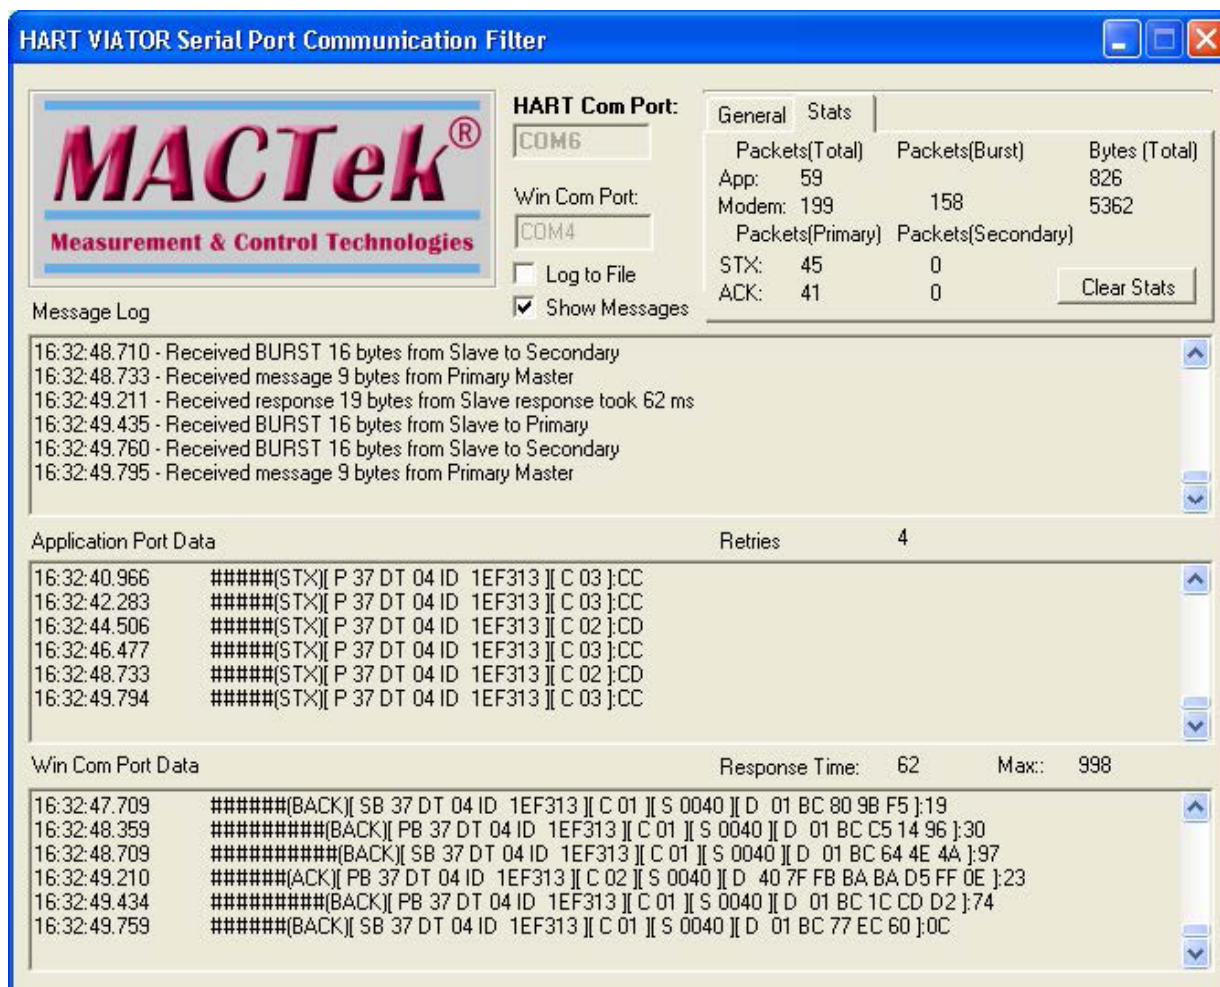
HART VIATOR Serial Port Communication Filter

MACTek®
Measurement & Control Technologies

HART Com Port:
COM6
Win Com Port:
COM4
Log to File
Show Messages

General Stats

| | Packets(Total) | Packets(Burst) | Bytes (Total) |
|---|---|---|---|
| App: | 59 | | 826 |
| Modem: | 199 | 158 | 5362 |

| | Packets(Primary) | Packets(Secondary) |
|---|---|---|
| STX: | 45 | 0 |
| ACK: | 41 | 0 |

Clear Stats

Message Log

16:32:48.710 - Received BURST 16 bytes from Slave to Secondary
16:32:48.733 - Received message 9 bytes from Primary Master
16:32:49.211 - Received response 19 bytes from Slave response took 62 ms
16:32:49.435 - Received BURST 16 bytes from Slave to Primary
16:32:49.760 - Received BURST 16 bytes from Slave to Secondary
16:32:49.795 - Received message 9 bytes from Primary Master

Application Port Data
Retries 4

16:32:40.966 #####(STX)[ P 37 DT 04 ID 1EF313 ][ C 03 ]:CC
16:32:42.283 #####(STX)[ P 37 DT 04 ID 1EF313 ][ C 03 ]:CC
16:32:44.506 #####(STX)[ P 37 DT 04 ID 1EF313 ][ C 02 ]:CD
16:32:46.477 #####(STX)[ P 37 DT 04 ID 1EF313 ][ C 03 ]:CC
16:32:48.733 #####(STX)[ P 37 DT 04 ID 1EF313 ][ C 02 ]:CD
16:32:49.794 #####(STX)[ P 37 DT 04 ID 1EF313 ][ C 03 ]:CC

Win Com Port Data
Response Time: 62 Max:: 998

16:32:47.709 ######(BACK)[ SB 37 DT 04 ID 1EF313 ][ C 01 ][ S 0040 ][ D 01 BC 80 9B F5 ]:19
16:32:48.359 ##########(BACK)[ PB 37 DT 04 ID 1EF313 ][ C 01 ][ S 0040 ][ D 01 BC C5 14 96 ]:30
16:32:48.709 ###########(BACK)[ SB 37 DT 04 ID 1EF313 ][ C 01 ][ S 0040 ][ D 01 BC 64 4E 4A ]:97
16:32:49.210 ######(ACK)[ PB 37 DT 04 ID 1EF313 ][ C 02 ][ S 0040 ][ D 40 7F FB BA BA D5 FF 0E ]:23
16:32:49.434 ##########(BACK)[ PB 37 DT 04 ID 1EF313 ][ C 01 ][ S 0040 ][ D 01 BC 1C CD D2 ]:74
16:32:49.759 ######(BACK)[ SB 37 DT 04 ID 1EF313 ][ C 01 ][ S 0040 ][ D 01 BC 77 EC 60 ]:0C